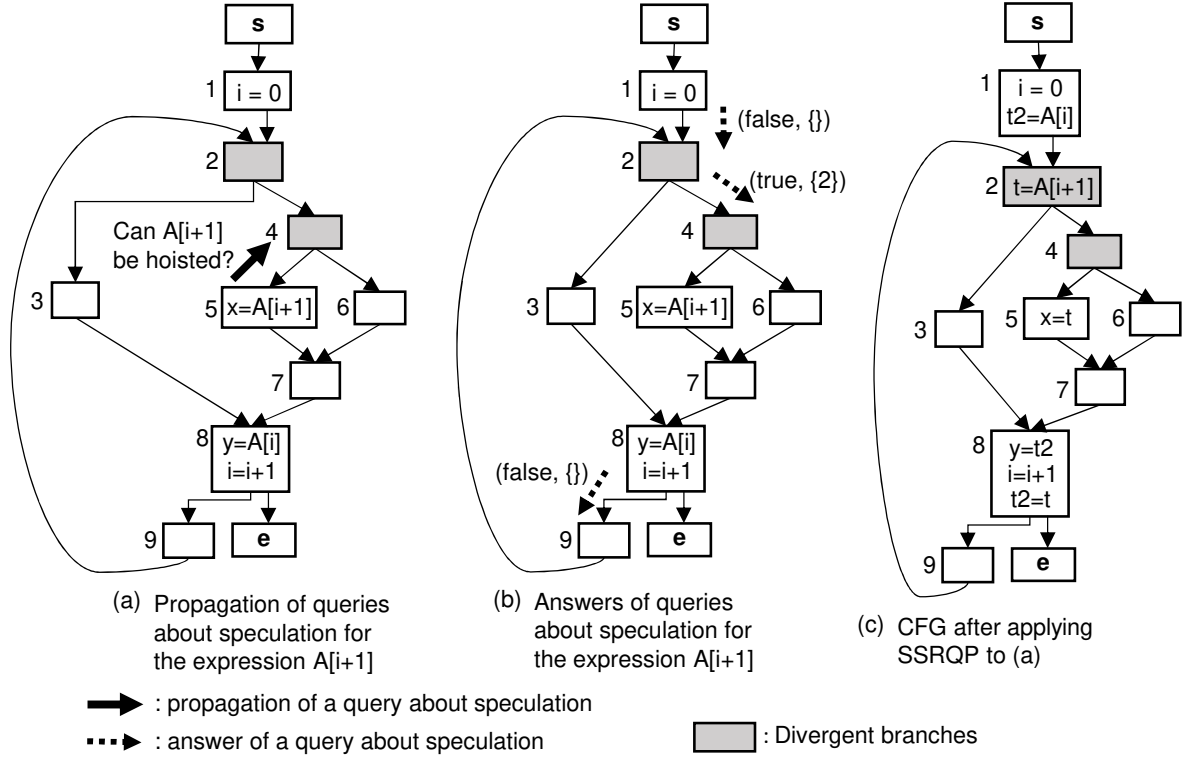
s

1 i = 0

2

Can A[i+1] be hoisted?

4

3

5 x=A[i+1]

6

7

8 y=A[i] i=i+1

9

e

(a) Propagation of queries about speculation for the expression A[i+1]

s

1 i = 0

(false, {})

2

(true, {2})

4

3

5 x=A[i+1]

6

7

8 y=A[i] i=i+1

(false, {})

9

e

(b) Answers of queries about speculation for the expression A[i+1]

s

1 i = 0 t2=A[i]

2 t=A[i+1]

4

3

5 x=t

6

7

8 y=t2 i=i+1 t2=t

9

e

(c) CFG after applying SSRQP to (a)

: propagation of a query about speculation

: answer of a query about speculation

: Divergent branches